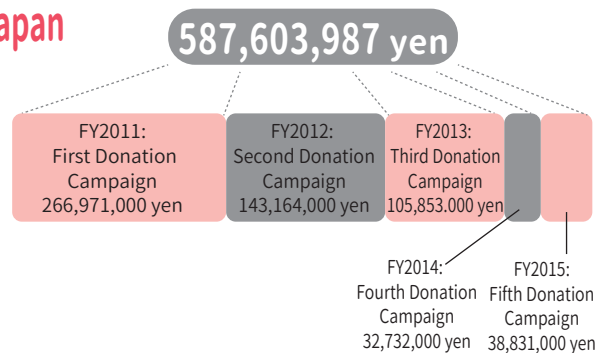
apan

587,603,987 yen

FY2011:
First Donation Campaign
266,971,000 yen

FY2012:
Second Donation Campaign
143,164,000 yen

FY2013:
Third Donation Campaign
105,853.000 yen

FY2014:
Fourth Donation Campaign
32,732,000 yen

FY2015:
Fifth Donation Campaign
38,831,000 yen